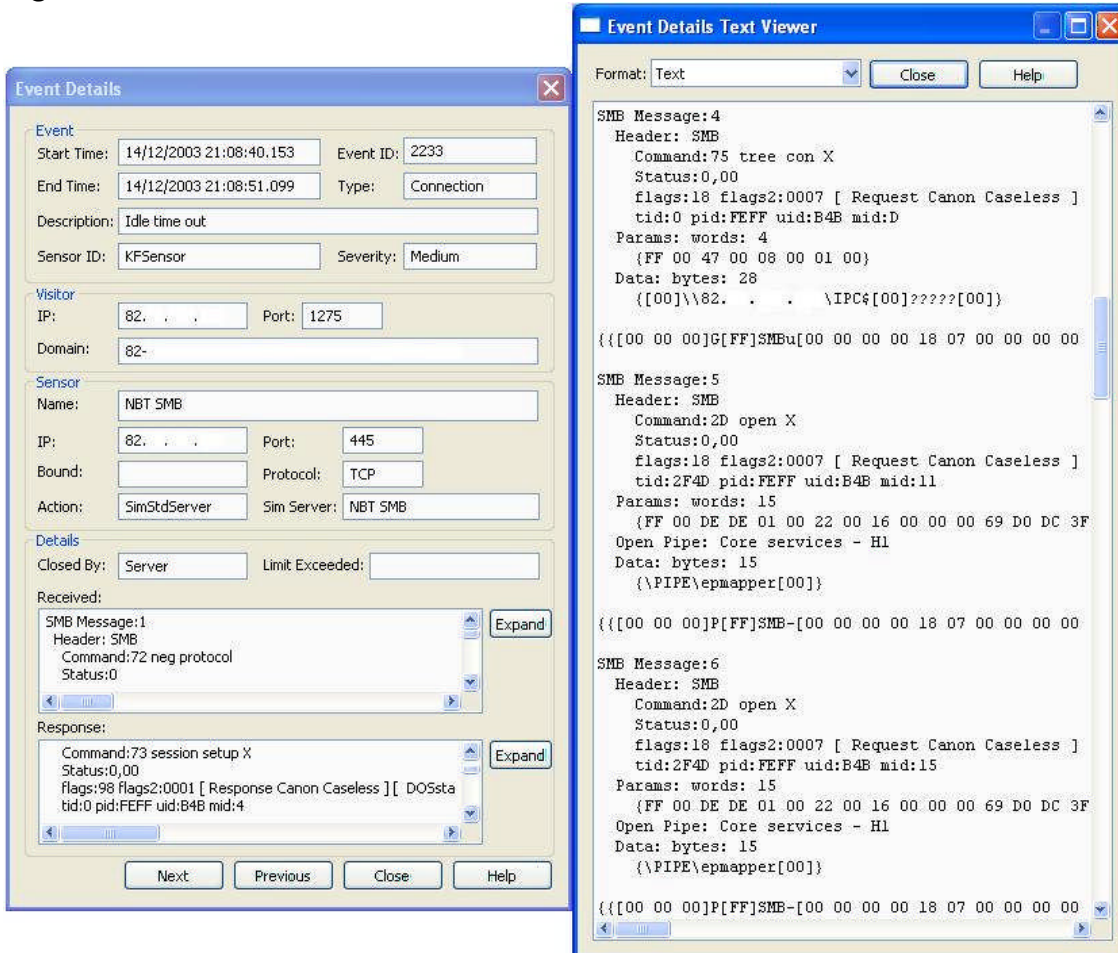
Event Details

Event
Start Time: 14/12/2003 21:08:40.153
Event ID: 2233
End Time: 14/12/2003 21:08:51.099
Type: Connection
Description: Idle time out
Sensor ID: KFSensor
Severity: Medium

Visitor
IP: 82. . .
Port: 1275
Domain: 82-

Sensor
Name: NBT SMB
IP: 82. . .
Port: 445
Bound:
Protocol: TCP
Action: SimStdServer
Sim Server: NBT SMB

Details
Closed By: Server
Limit Exceeded:
Received:
SMB Message:1
Header: SMB
Command:72 neg protocol
Status:0
Expand
Response:
Command:73 session setup X
Status:0,00
flags:98 flags2:0001 [ Response Canon Caseless ][ DOSsta
tid:0 pid:FEFF uid:B4B mid:4
Expand

Next
Previous
Close
Help

Event Details Text Viewer

Format: Text
Close
Help

SMB Message:4
Header: SMB
Command:75 tree con X
Status:0,00
flags:18 flags2:0007 [ Request Canon Caseless ]
tid:0 pid:FEFF uid:B4B mid:D
Params: words: 4
{FF 00 47 00 08 00 01 00}
Data: bytes: 28
{[00]\\82. . . \IPC$[00]?????[00]}

{{[00 00 00]G[FF]SMBu[00 00 00 00 18 07 00 00 00 00

SMB Message:5
Header: SMB
Command:2D open X
Status:0,00
flags:18 flags2:0007 [ Request Canon Caseless ]
tid:2F4D pid:FEFF uid:B4B mid:11
Params: words: 15
{FF 00 DE DE 01 00 22 00 16 00 00 00 69 D0 DC 3F
Open Pipe: Core services - H1
Data: bytes: 15
{\PIPE\epmapper[00]}

{{[00 00 00]P[FF]SMB-[00 00 00 00 18 07 00 00 00 00

SMB Message:6
Header: SMB
Command:2D open X
Status:0,00
flags:18 flags2:0007 [ Request Canon Caseless ]
tid:2F4D pid:FEFF uid:B4B mid:15
Params: words: 15
{FF 00 DE DE 01 00 22 00 16 00 00 00 69 D0 DC 3F
Open Pipe: Core services - H1
Data: bytes: 15
{\PIPE\epmapper[00]}

{{[00 00 00]P[FF]SMB-[00 00 00 00 18 07 00 00 00 00